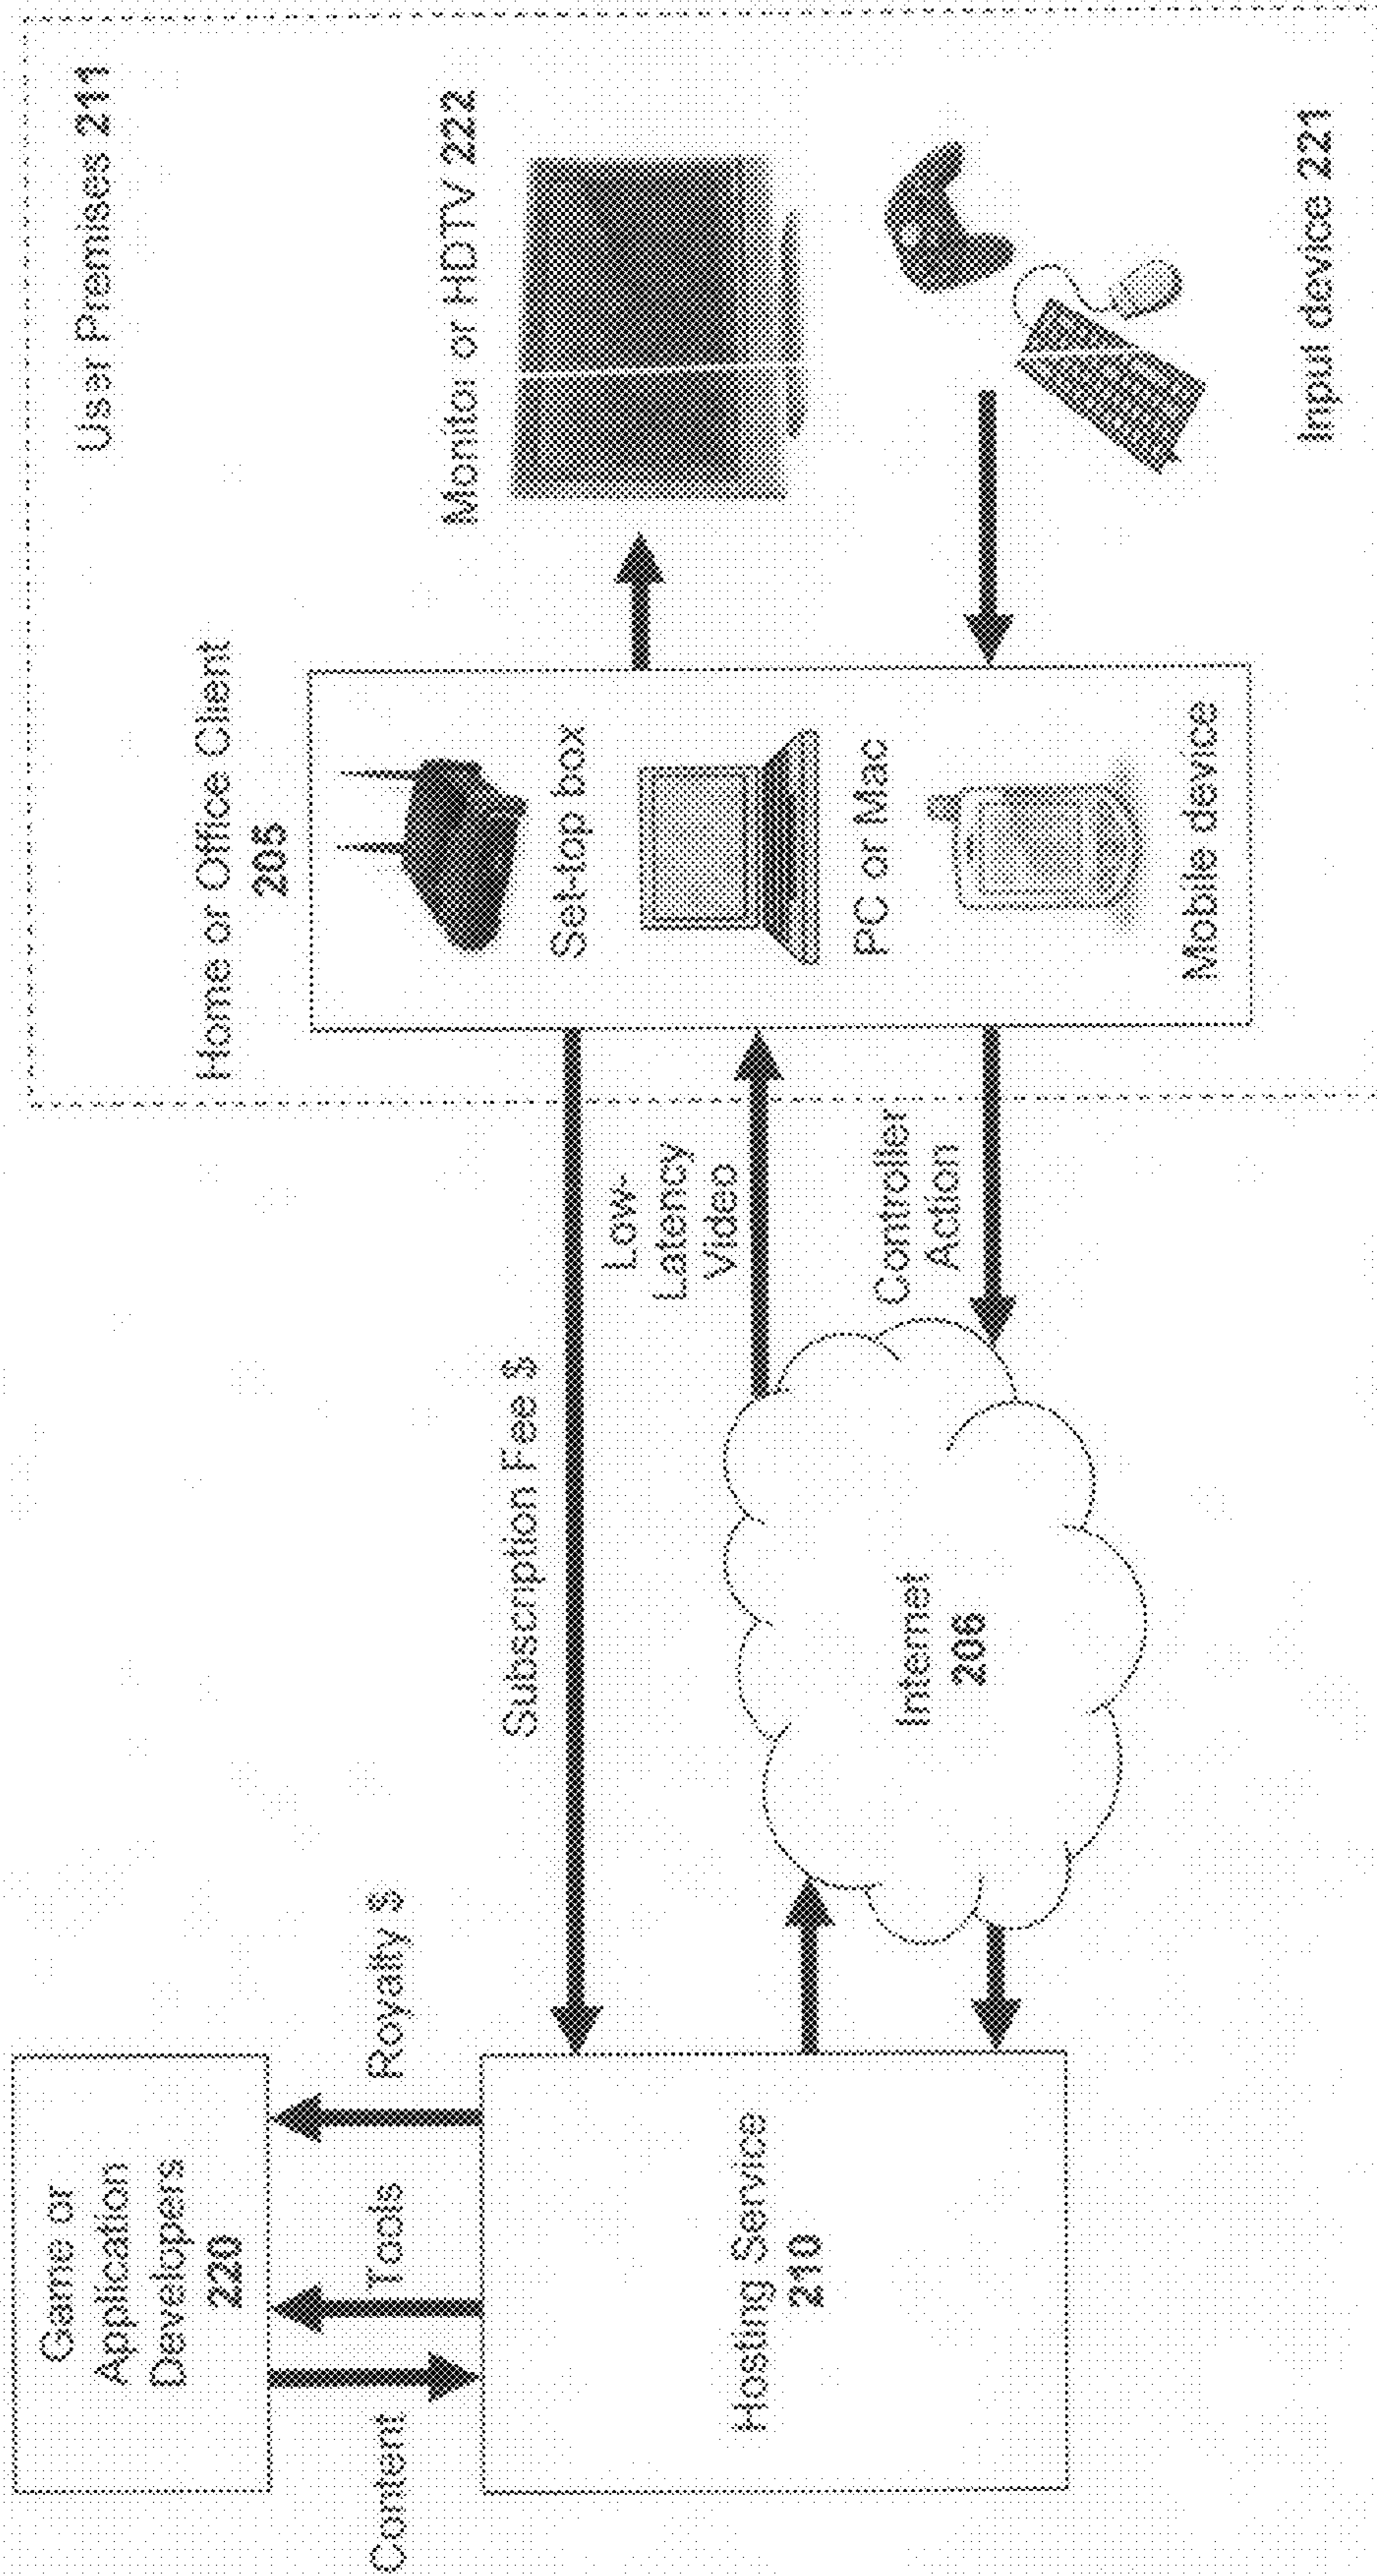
User Premises 211

Monitor or HDTV 222

Input device 221

Home or Office Client 205

Set-top box

PC or Mac

Mobile device

Subscription Fee $

Low-Latency Video

Controller Action

Internet 206

Game or Application Developers 220

Royalty $

Tools

Content

Hosting Service 210